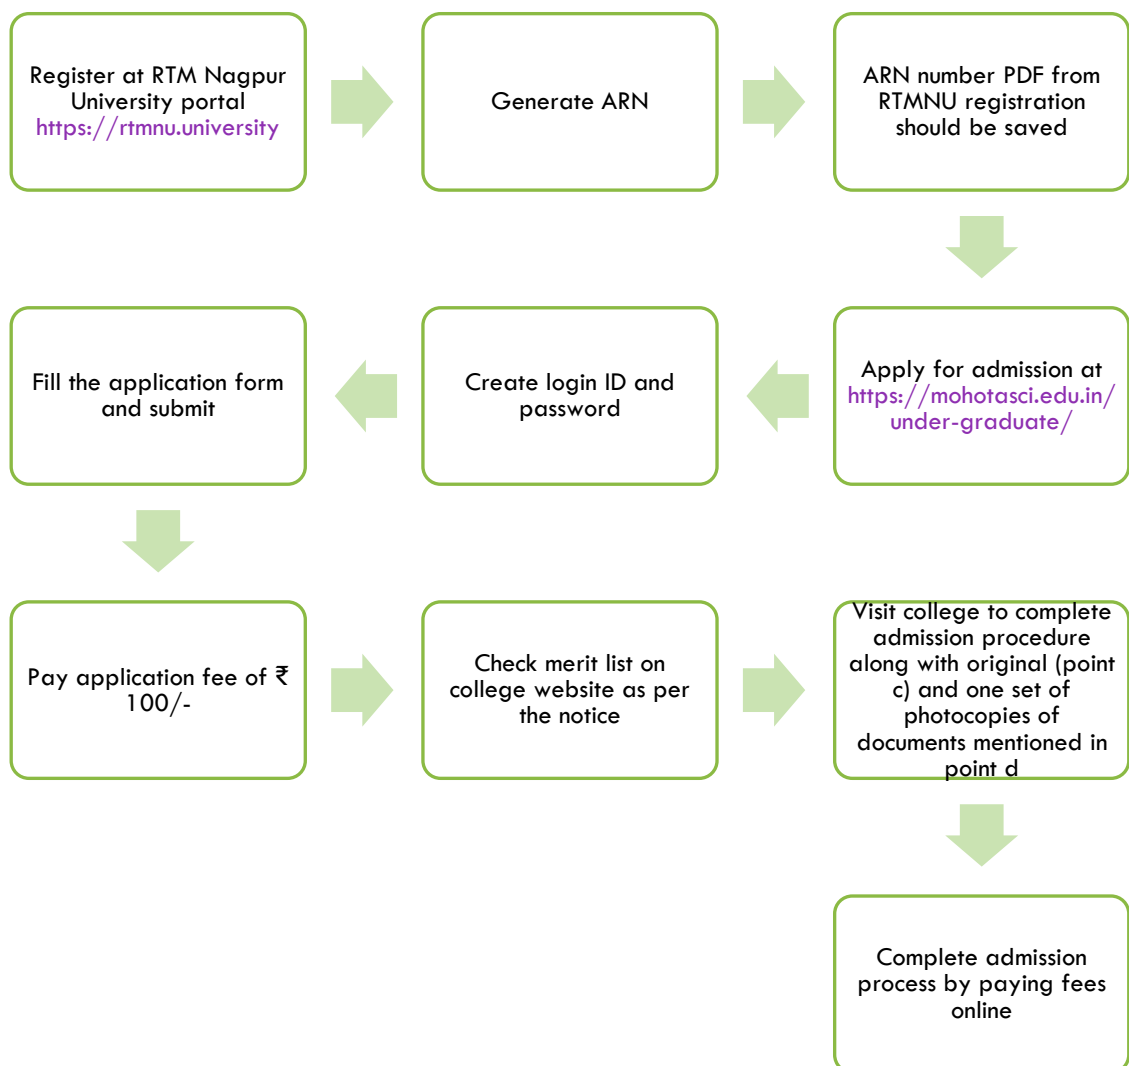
Register at RTM Nagpur University portal https://rtmnu.university

Generate ARN

ARN number PDF from RTMNU registration should be saved

Apply for admission at https://mohotasci.edu.in/under-graduate/

Create login ID and password

Fill the application form and submit

Pay application fee of ₹ 100/-

Check merit list on college website as per the notice

Visit college to complete admission procedure along with original (point c) and one set of photocopies of documents mentioned in point d

Complete admission process by paying fees online